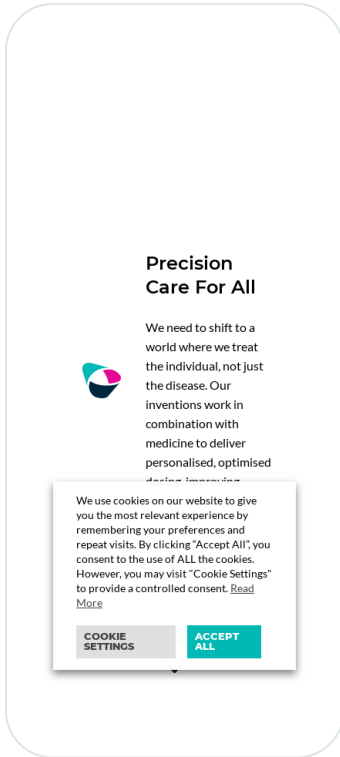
Precision Care For All

We need to shift to a world where we treat the individual, not just the disease. Our inventions work in combination with medicine to deliver personalised, optimised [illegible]

We use cookies on our website to give you the most relevant experience by remembering your preferences and repeat visits. By clicking "Accept All", you consent to the use of ALL the cookies. However, you may visit "Cookie Settings" to provide a controlled consent. Read More

COOKIE SETTINGS

ACCEPT ALL